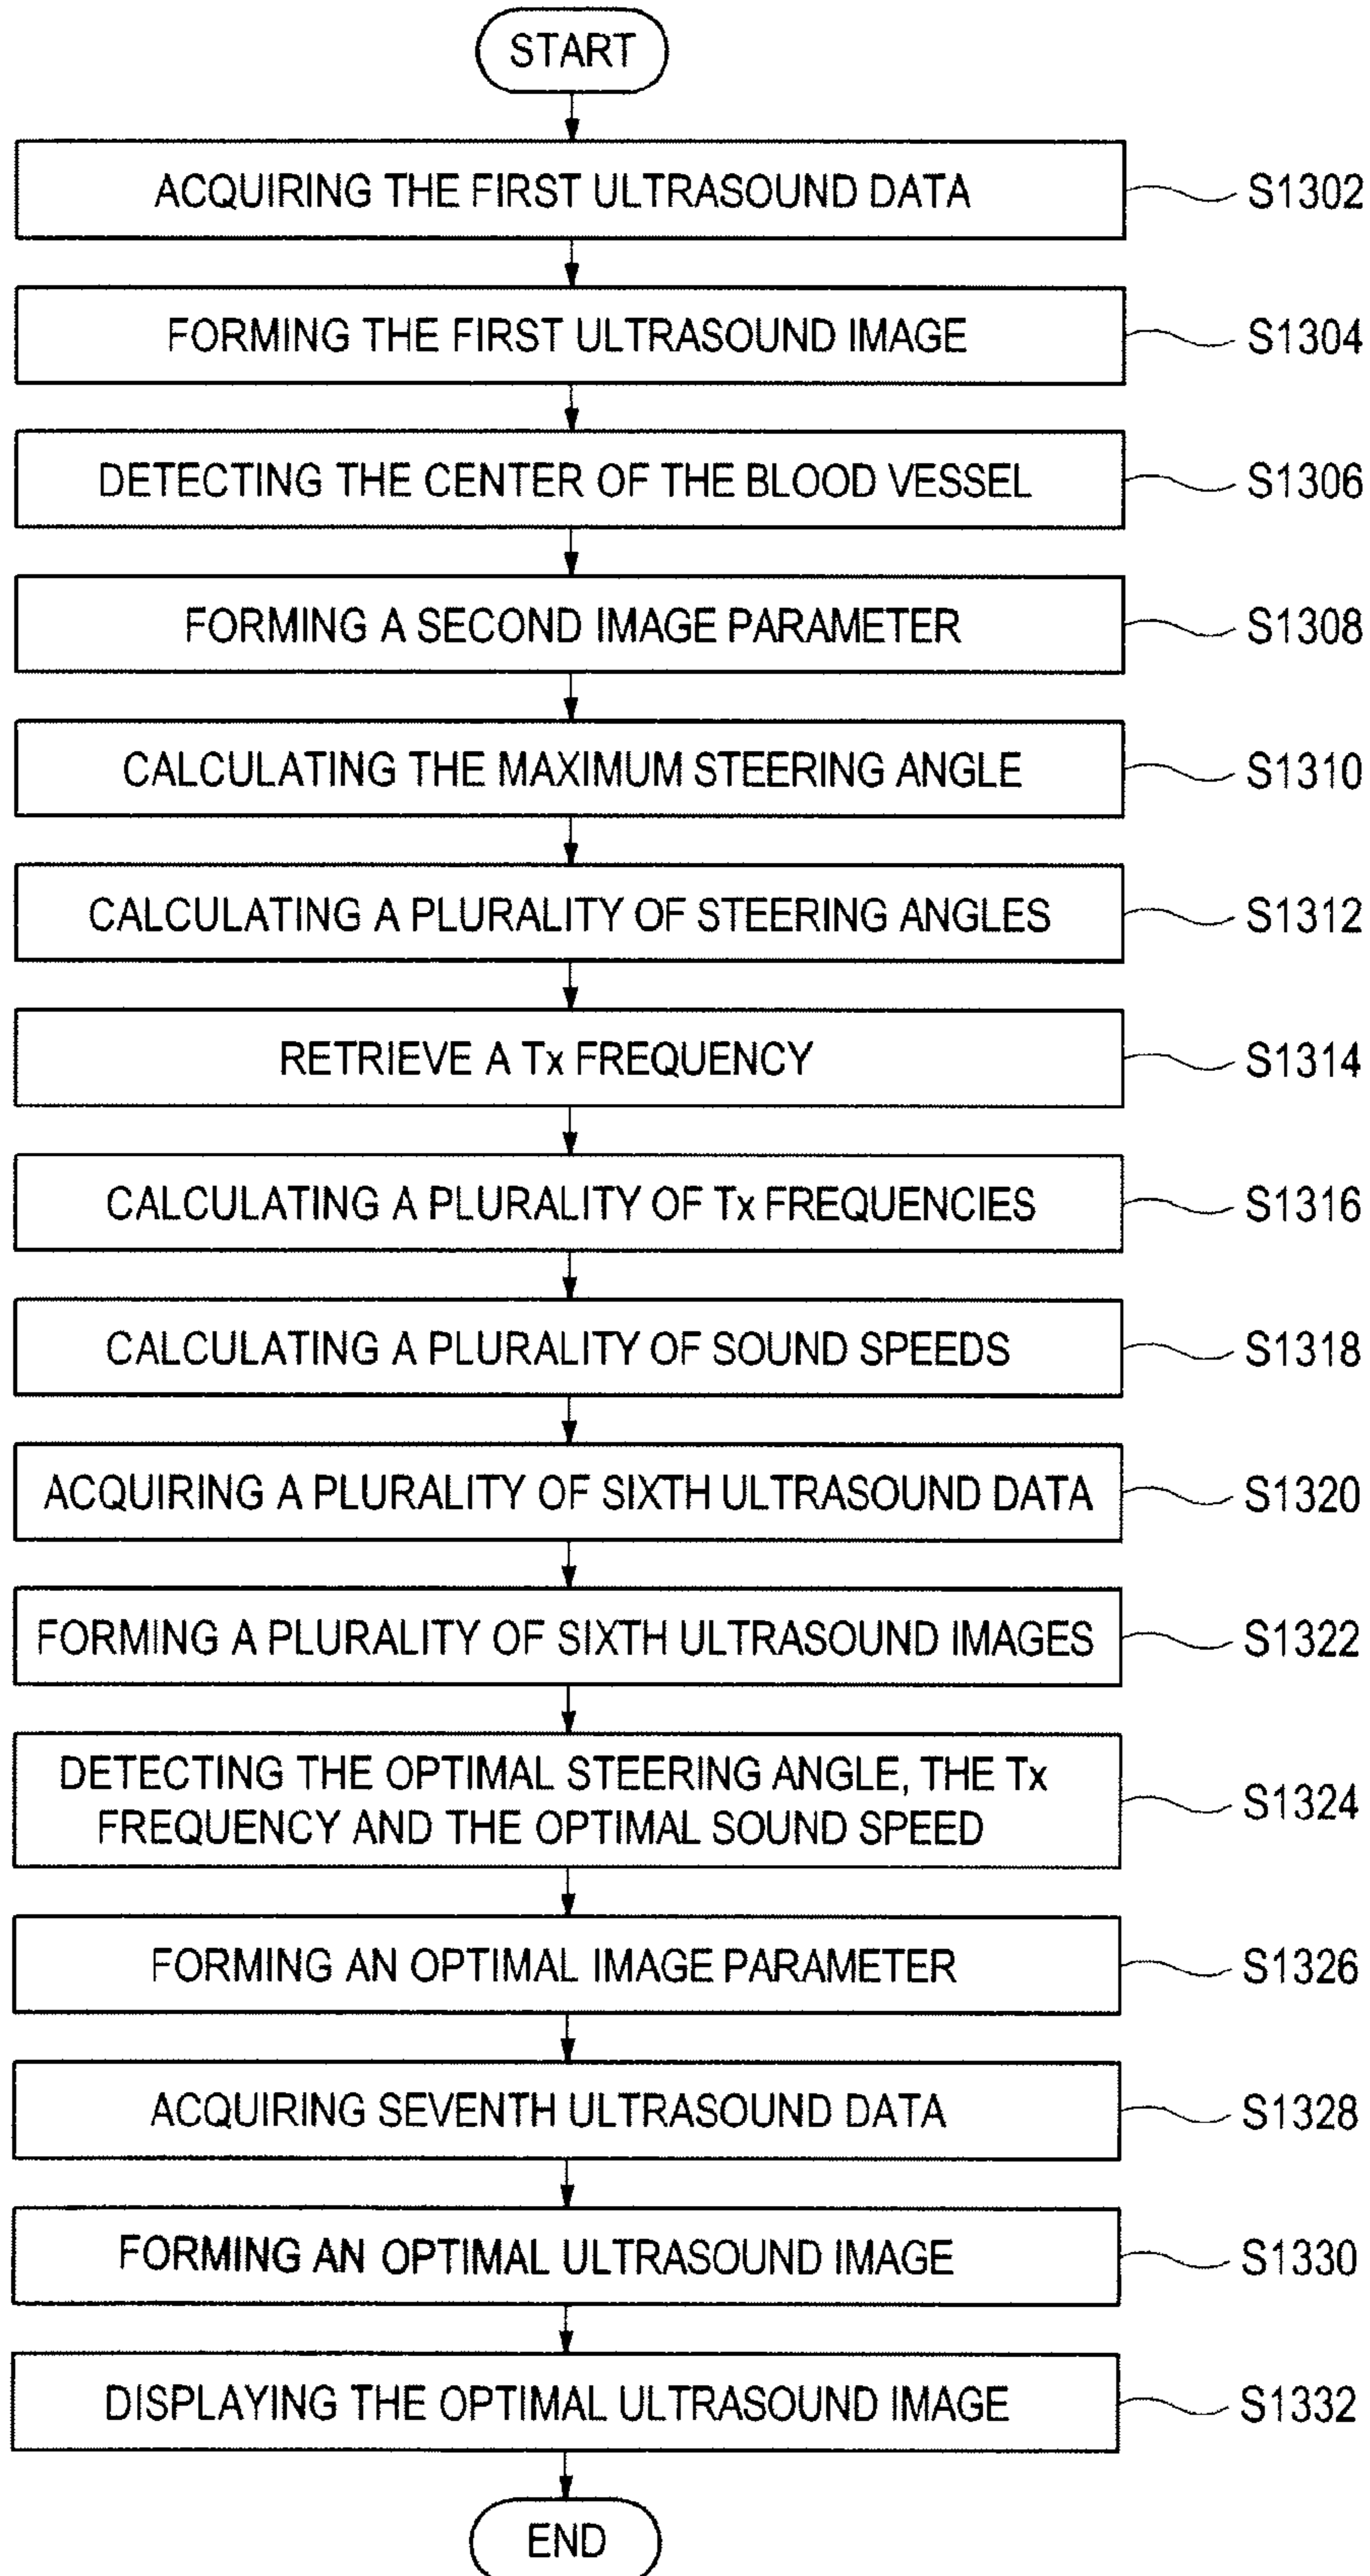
START

ACQUIRING THE FIRST ULTRASOUND DATA S1302

FORMING THE FIRST ULTRASOUND IMAGE S1304

DETECTING THE CENTER OF THE BLOOD VESSEL S1306

FORMING A SECOND IMAGE PARAMETER S1308

CALCULATING THE MAXIMUM STEERING ANGLE S1310

CALCULATING A PLURALITY OF STEERING ANGLES S1312

RETRIEVE A Tx FREQUENCY S1314

CALCULATING A PLURALITY OF Tx FREQUENCIES S1316

CALCULATING A PLURALITY OF SOUND SPEEDS S1318

ACQUIRING A PLURALITY OF SIXTH ULTRASOUND DATA S1320

FORMING A PLURALITY OF SIXTH ULTRASOUND IMAGES S1322

DETECTING THE OPTIMAL STEERING ANGLE, THE Tx FREQUENCY AND THE OPTIMAL SOUND SPEED S1324

FORMING AN OPTIMAL IMAGE PARAMETER S1326

ACQUIRING SEVENTH ULTRASOUND DATA S1328

FORMING AN OPTIMAL ULTRASOUND IMAGE S1330

DISPLAYING THE OPTIMAL ULTRASOUND IMAGE S1332

END